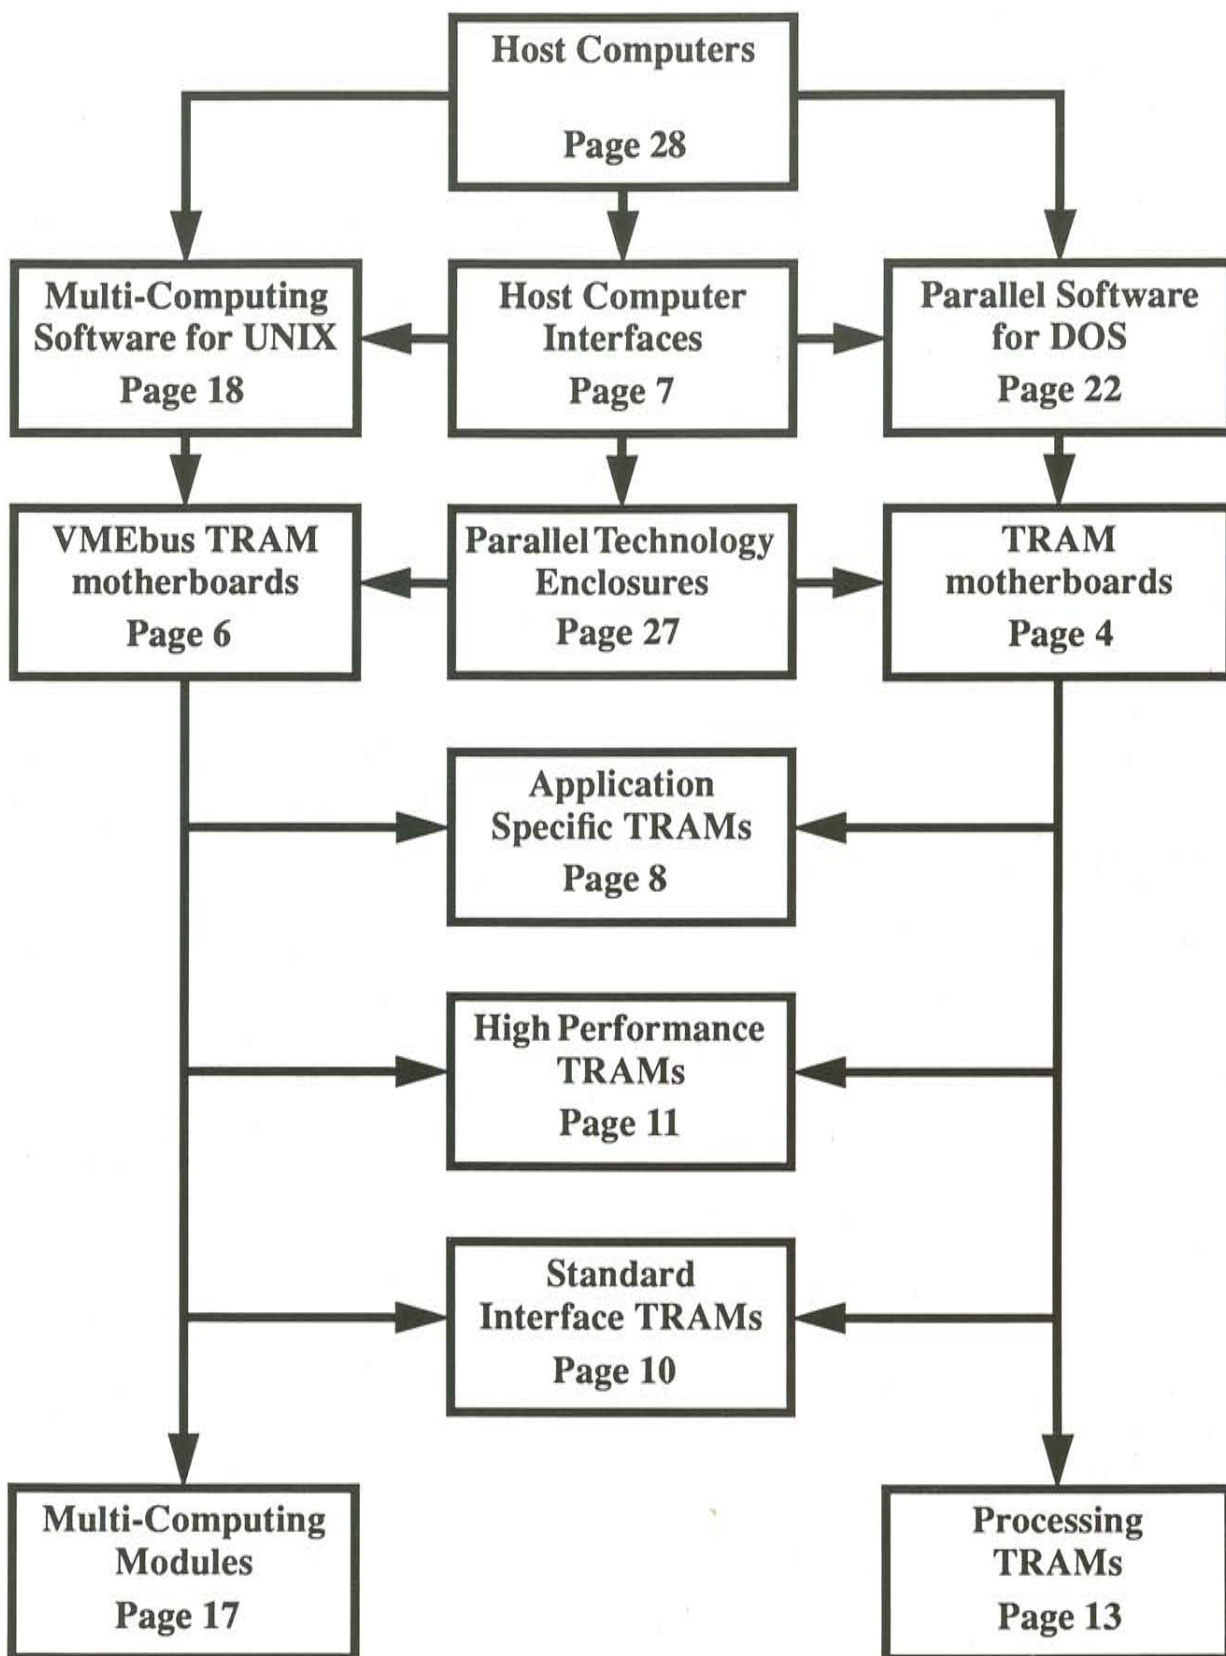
Host Computers

Page 28

Multi-Computing Software for UNIX

Page 18

Host Computer Interfaces

Page 7

Parallel Software for DOS

Page 22

VMEbus TRAM motherboards

Page 6

Parallel Technology Enclosures

Page 27

TRAM motherboards

Page 4

Application Specific TRAMs

Page 8

High Performance TRAMs

Page 11

Standard Interface TRAMs

Page 10

Multi-Computing Modules

Page 17

Processing TRAMs

Page 13